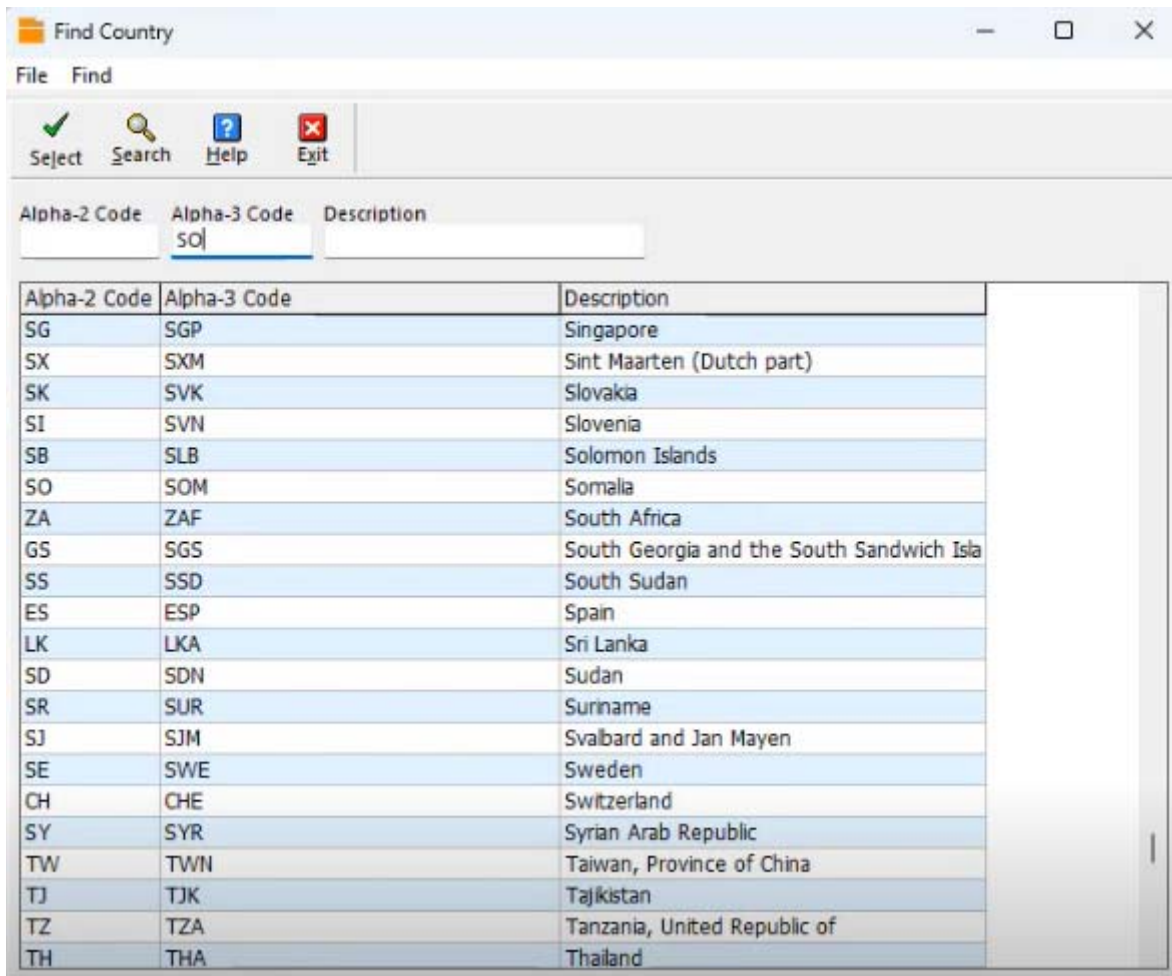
Find Country

File Find

Select Search Help Exit

Alpha-2 Code Alpha-3 Code Description
SO

| Alpha-2 Code | Alpha-3 Code | Description |
|---|---|---|
| SG | SGP | Singapore |
| SX | SXM | Sint Maarten (Dutch part) |
| SK | SVK | Slovakia |
| SI | SVN | Slovenia |
| SB | SLB | Solomon Islands |
| SO | SOM | Somalia |
| ZA | ZAF | South Africa |
| GS | SGS | South Georgia and the South Sandwich Isla |
| SS | SSD | South Sudan |
| ES | ESP | Spain |
| LK | LKA | Sri Lanka |
| SD | SDN | Sudan |
| SR | SUR | Suriname |
| SJ | SJM | Svalbard and Jan Mayen |
| SE | SWE | Sweden |
| CH | CHE | Switzerland |
| SY | SYR | Syrian Arab Republic |
| TW | TWN | Taiwan, Province of China |
| TJ | TJK | Tajikistan |
| TZ | TZA | Tanzania, United Republic of |
| TH | THA | Thailand |